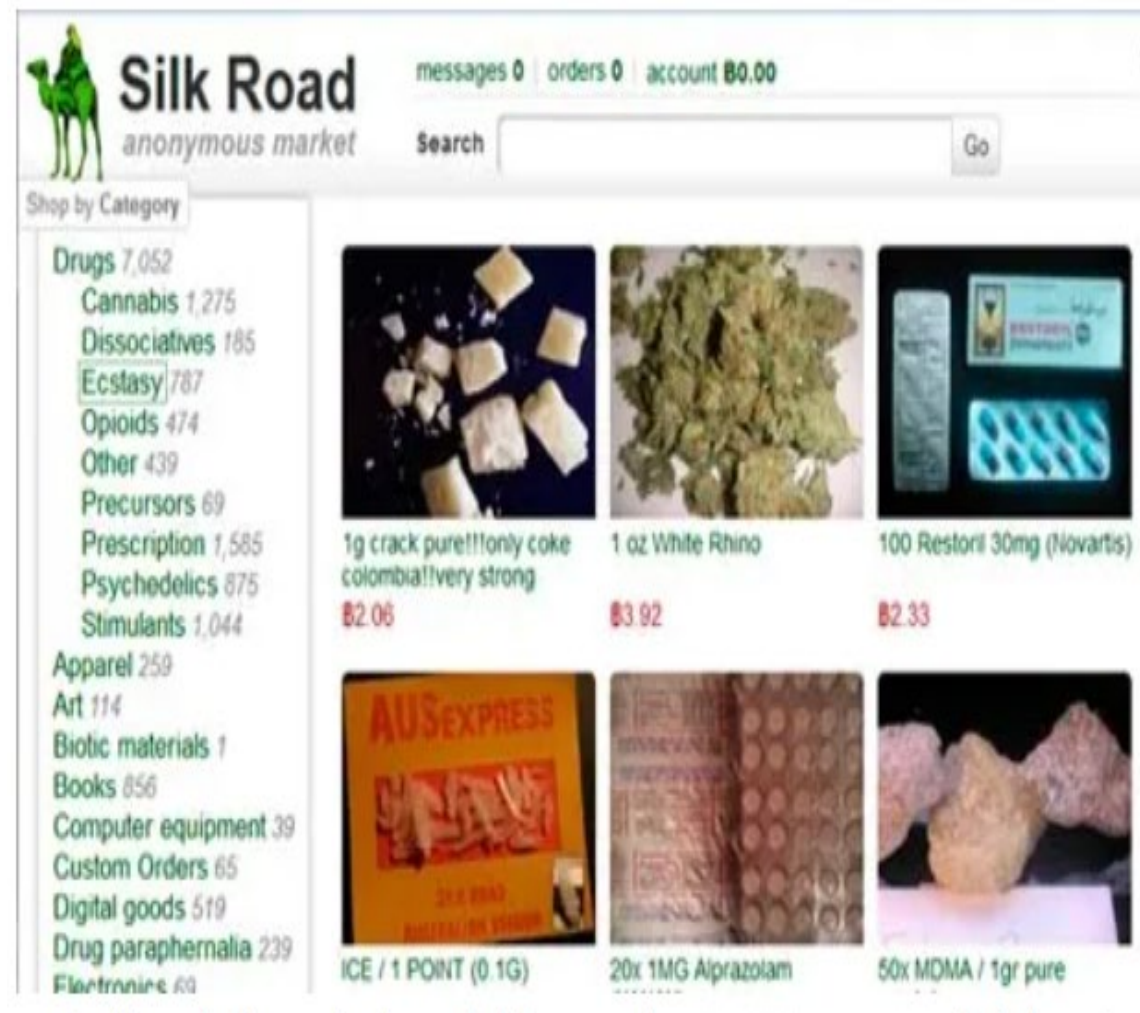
Silk Road
anonymous market

messages 0 | orders 0 | account B0.00

Search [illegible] Go

Shop by Category

Drugs 7,052
Cannabis 1,275
Dissociatives 185
Ecstasy 787
Opioids 474
Other 439
Precursors 69
Prescription 1,585
Psychedelics 875
Stimulants 1,044
Apparel 259
Art 114
Biotic materials 1
Books 856
Computer equipment 39
Custom Orders 65
Digital goods 519
Drug paraphernalia 239
Electronics 69

1g crack pure!!!only coke colombia!!very strong
B2.06

1 oz White Rhino
B3.92

100 Restoril 30mg (Novartis)
B2.33

AUSEXPRESS
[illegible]

ICE / 1 POINT (0.1G)

20x 1MG Alprazolam

50x MDMA / 1gr pure